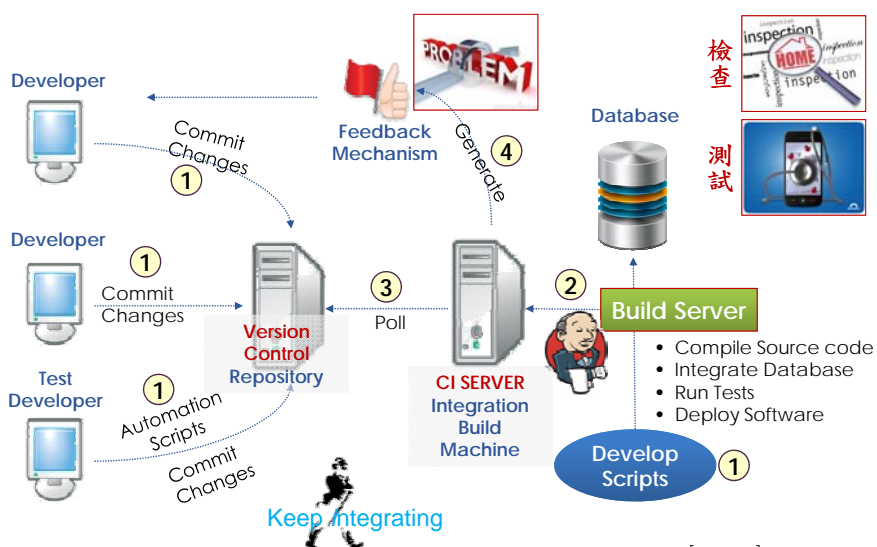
Developer

Commit Changes

1

Feedback Mechanism

PROBLEM

4

Generate

Database

檢查

inspection HOME

測試

Developer

1

Commit Changes

Version Control Repository

3

Poll

CI SERVER Integration Build Machine

2

Build Server

• Compile Source code
• Integrate Database
• Run Tests
• Deploy Software

Test Developer

1

Automation Scripts

Commit Changes

Develop Scripts

1

Keep integrating